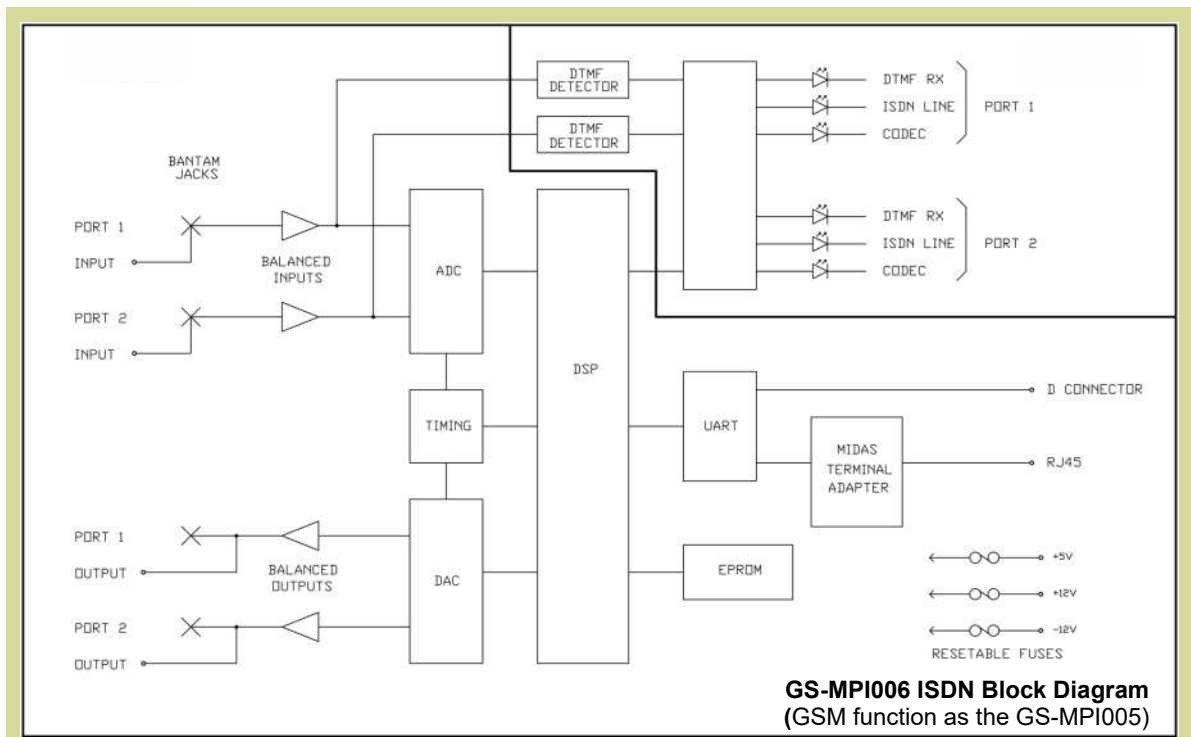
DTMF DETECTOR

DTMF DETECTOR

DTMF RX
ISDN LINE
CODEC

PORT 1

DTMF RX
ISDN LINE
CODEC

PORT 2

BANTAM JACKS

PORT 1
INPUT

BALANCED INPUTS

PORT 2
INPUT

ADC

DSP

TIMING

UART

D CONNECTOR

MIDAS TERMINAL ADAPTER

RJ45

PORT 1
OUTPUT

BALANCED OUTPUTS

DAC

EPROM

PORT 2
OUTPUT

+5V
+12V
-12V

RESETABLE FUSES

**GS-MPI006 ISDN Block Diagram**
(GSM function as the GS-MPI005)